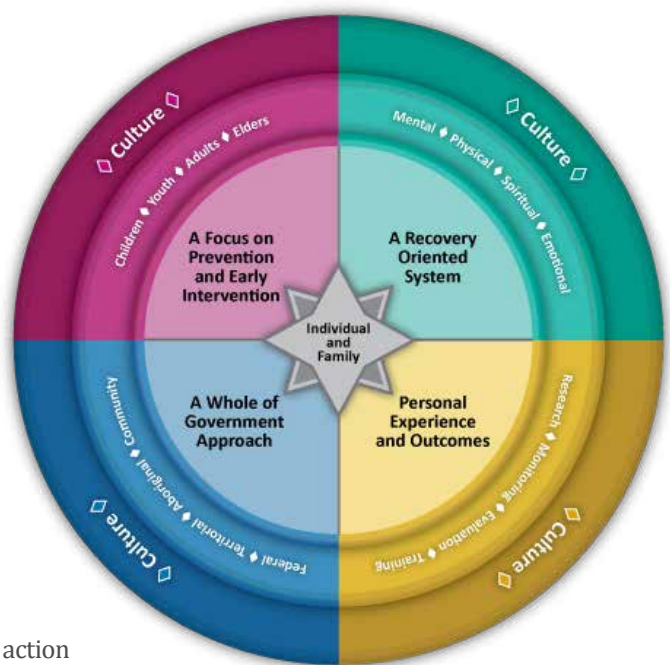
Culture

Culture

Culture

Culture

Children ♦ Youth ♦ Adults ♦ Elders

Mental ♦ Physical ♦ Spiritual ♦ Emotional

Community ♦ Aboriginal ♦ Territorial ♦ Federal

Research ♦ Monitoring ♦ Evaluation ♦ Training

A Focus on Prevention and Early Intervention

A Recovery Oriented System

A Whole of Government Approach

Personal Experience and Outcomes

Individual and Family

action